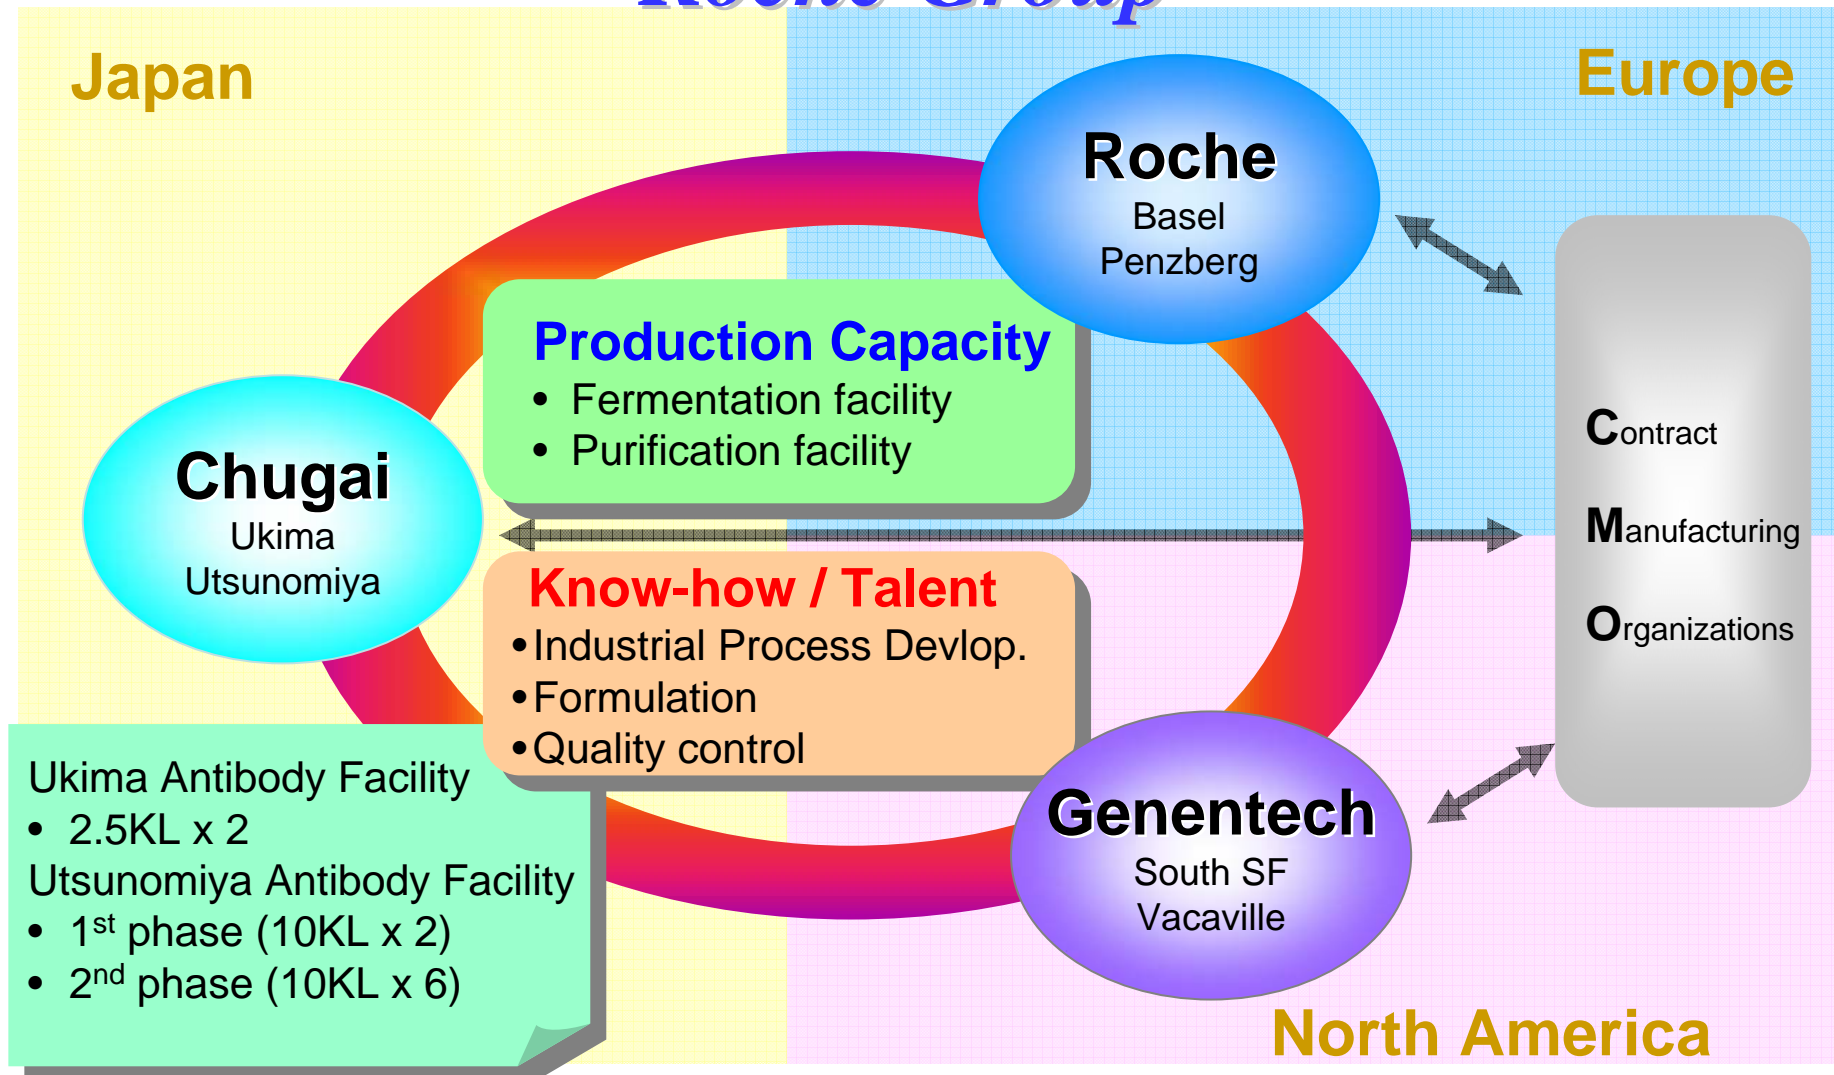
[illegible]

Japan

Europe

Roche
Basel
Penzberg

Production Capacity
• Fermentation facility
• Purification facility

Chugai
Ukima
Utsunomiya

Contract
Manufacturing
Organizations

Know-how / Talent
•Industrial Process Devlop.
•Formulation
•Quality control

Ukima Antibody Facility
• 2.5KL x 2
Utsunomiya Antibody Facility
• 1$^{st}$ phase (10KL x 2)
• 2$^{nd}$ phase (10KL x 6)

Genentech
South SF
Vacaville

North America